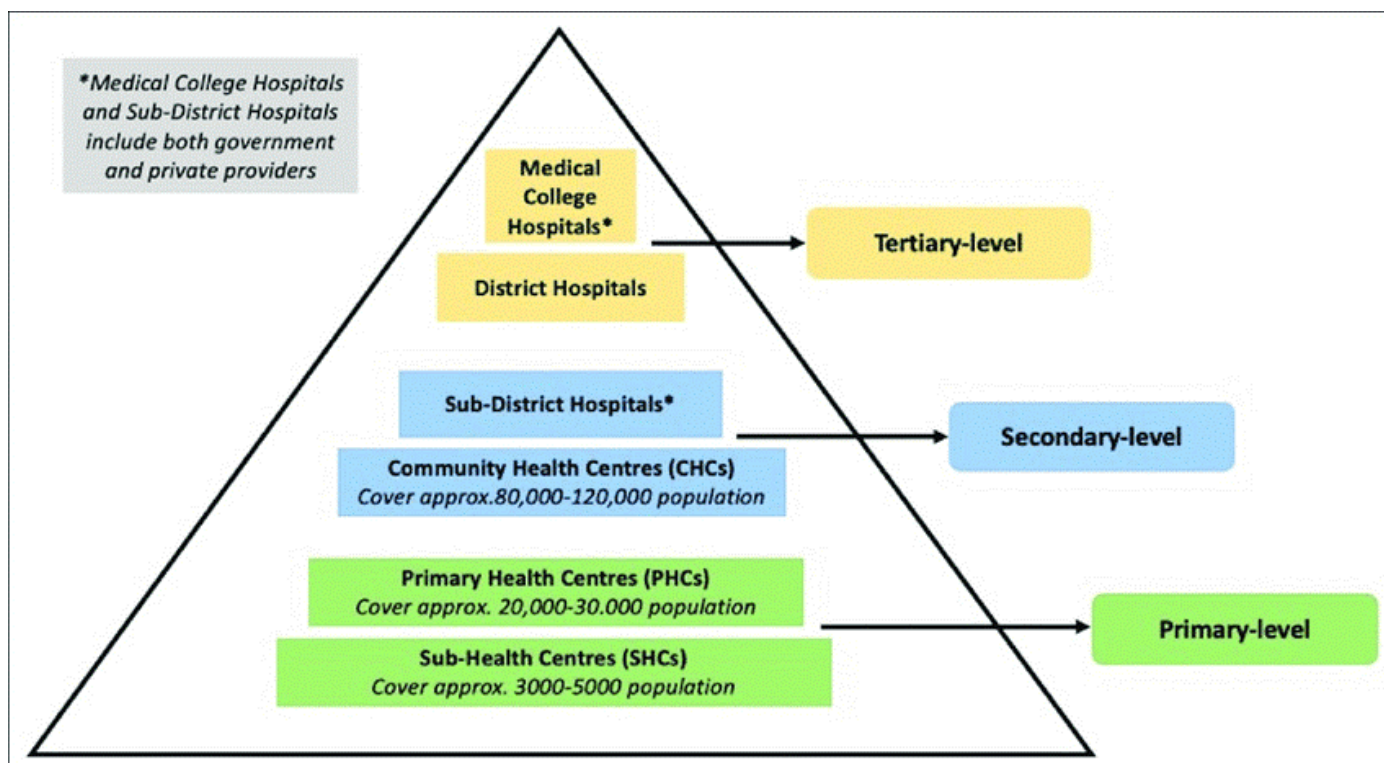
*Medical College Hospitals and Sub-District Hospitals include both government and private providers

Medical College Hospitals*

District Hospitals

Tertiary-level

Sub-District Hospitals*

Community Health Centres (CHCs)
Cover approx.80,000-120,000 population

Secondary-level

Primary Health Centres (PHCs)
Cover approx. 20,000-30.000 population

Sub-Health Centres (SHCs)
Cover approx. 3000-5000 population

Primary-level